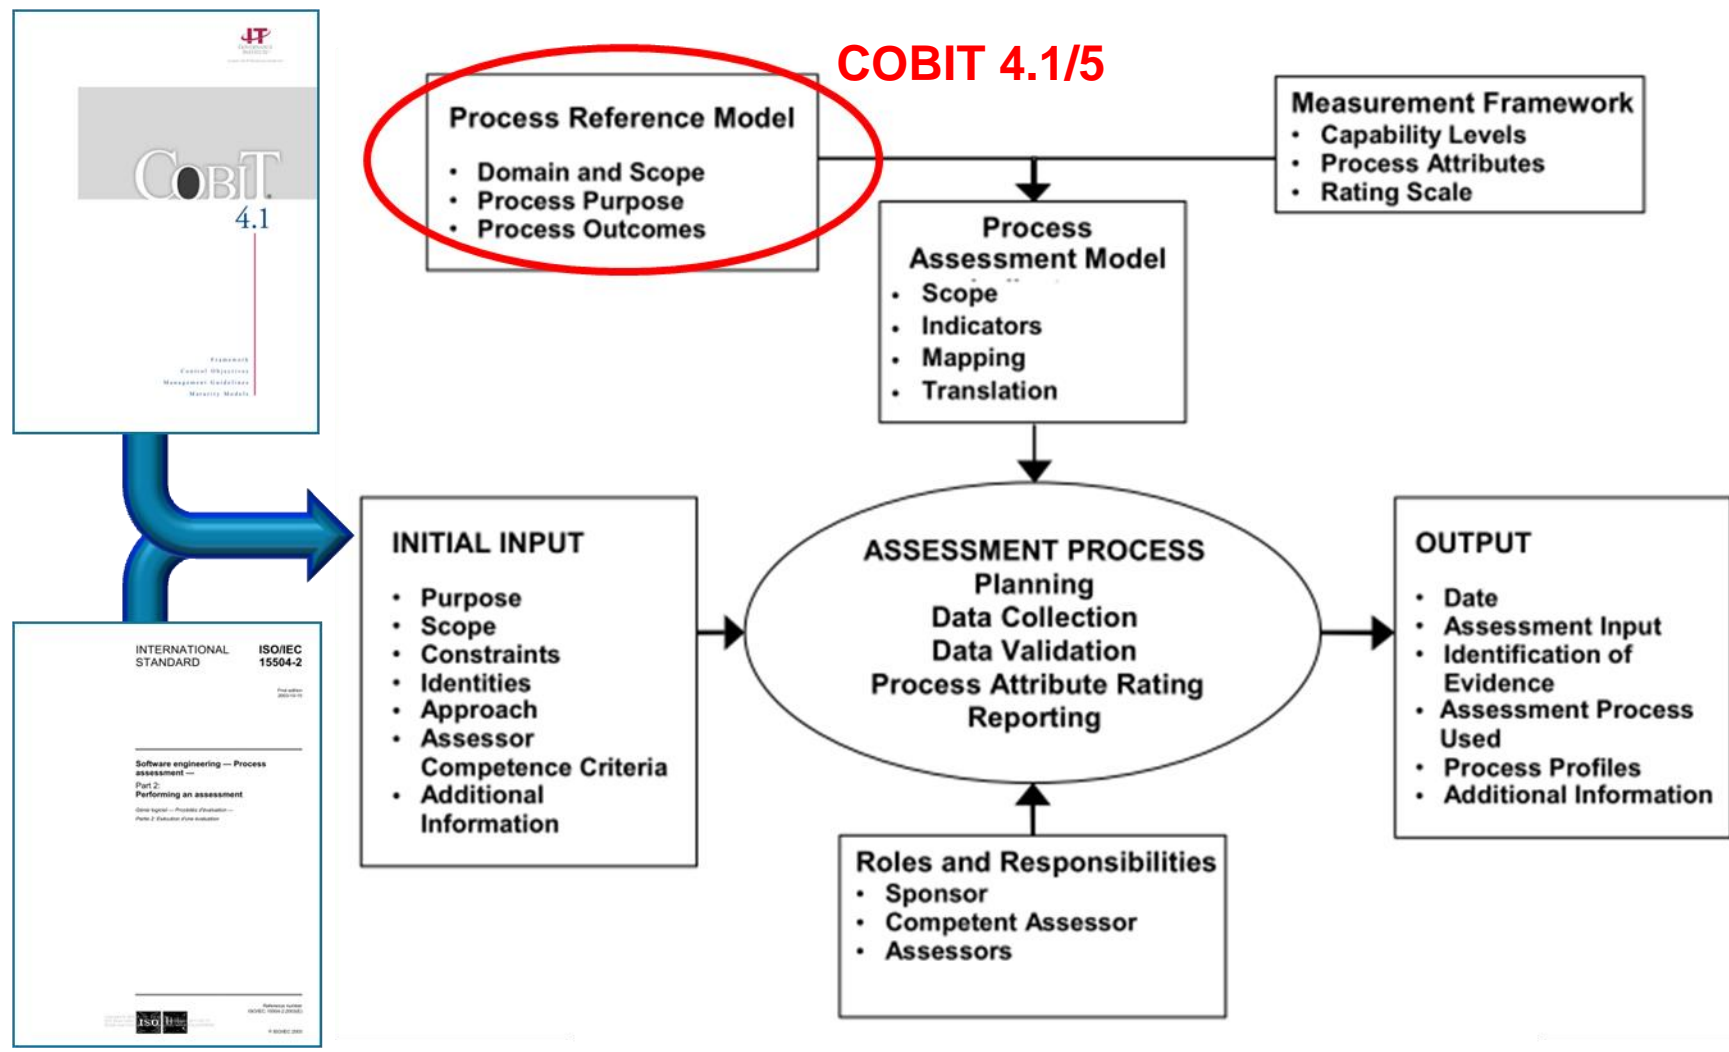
COBIT
4.1

Framework
Control Objectives
Management Guidelines
Maturity Models

INTERNATIONAL STANDARD

ISO/IEC 15504-2

Software engineering — Process assessment —
Part 2:
Performing an assessment

COBIT 4.1/5

Process Reference Model
• Domain and Scope
• Process Purpose
• Process Outcomes

Measurement Framework
• Capability Levels
• Process Attributes
• Rating Scale

Process Assessment Model
• Scope
• Indicators
• Mapping
• Translation

INITIAL INPUT
• Purpose
• Scope
• Constraints
• Identities
• Approach
• Assessor Competence Criteria
• Additional Information

ASSESSMENT PROCESS
Planning
Data Collection
Data Validation
Process Attribute Rating
Reporting

OUTPUT
• Date
• Assessment Input
• Identification of Evidence
• Assessment Process Used
• Process Profiles
• Additional Information

Roles and Responsibilities
• Sponsor
• Competent Assessor
• Assessors